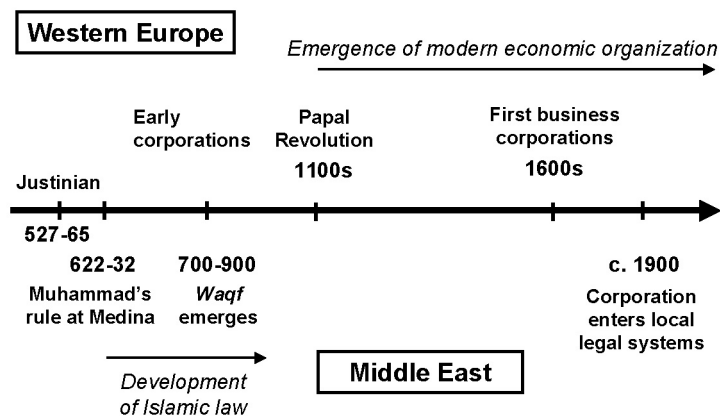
Western Europe

Emergence of modern economic organization

Early corporations

Papal Revolution

1100s

First business corporations

1600s

Justinian

527-65

622-32

Muhammad's rule at Medina

700-900

*Waqf* emerges

c. 1900

Corporation enters local legal systems

Development of Islamic law

Middle East